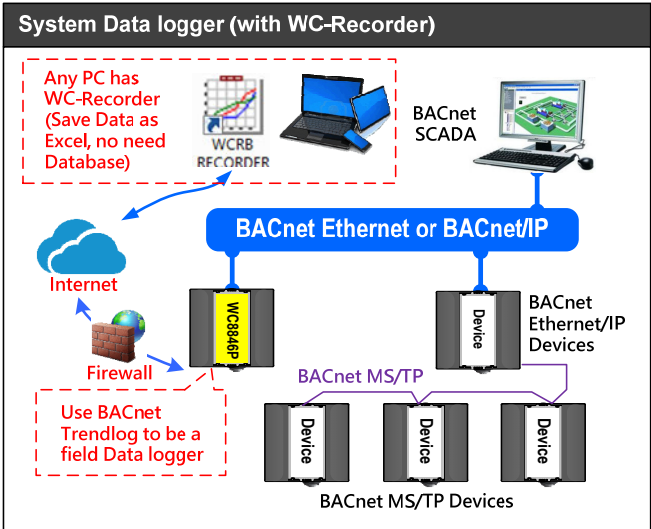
System Data logger (with WC-Recorder)

Any PC has WC-Recorder (Save Data as Excel, no need Database)

WCRB RECORDER

BACnet SCADA

BACnet Ethernet or BACnet/IP

Internet

Firewall

WC8846P

Device

BACnet Ethernet/IP Devices

BACnet MS/TP

Use BACnet Trendlog to be a field Data logger

Device

Device

Device

BACnet MS/TP Devices